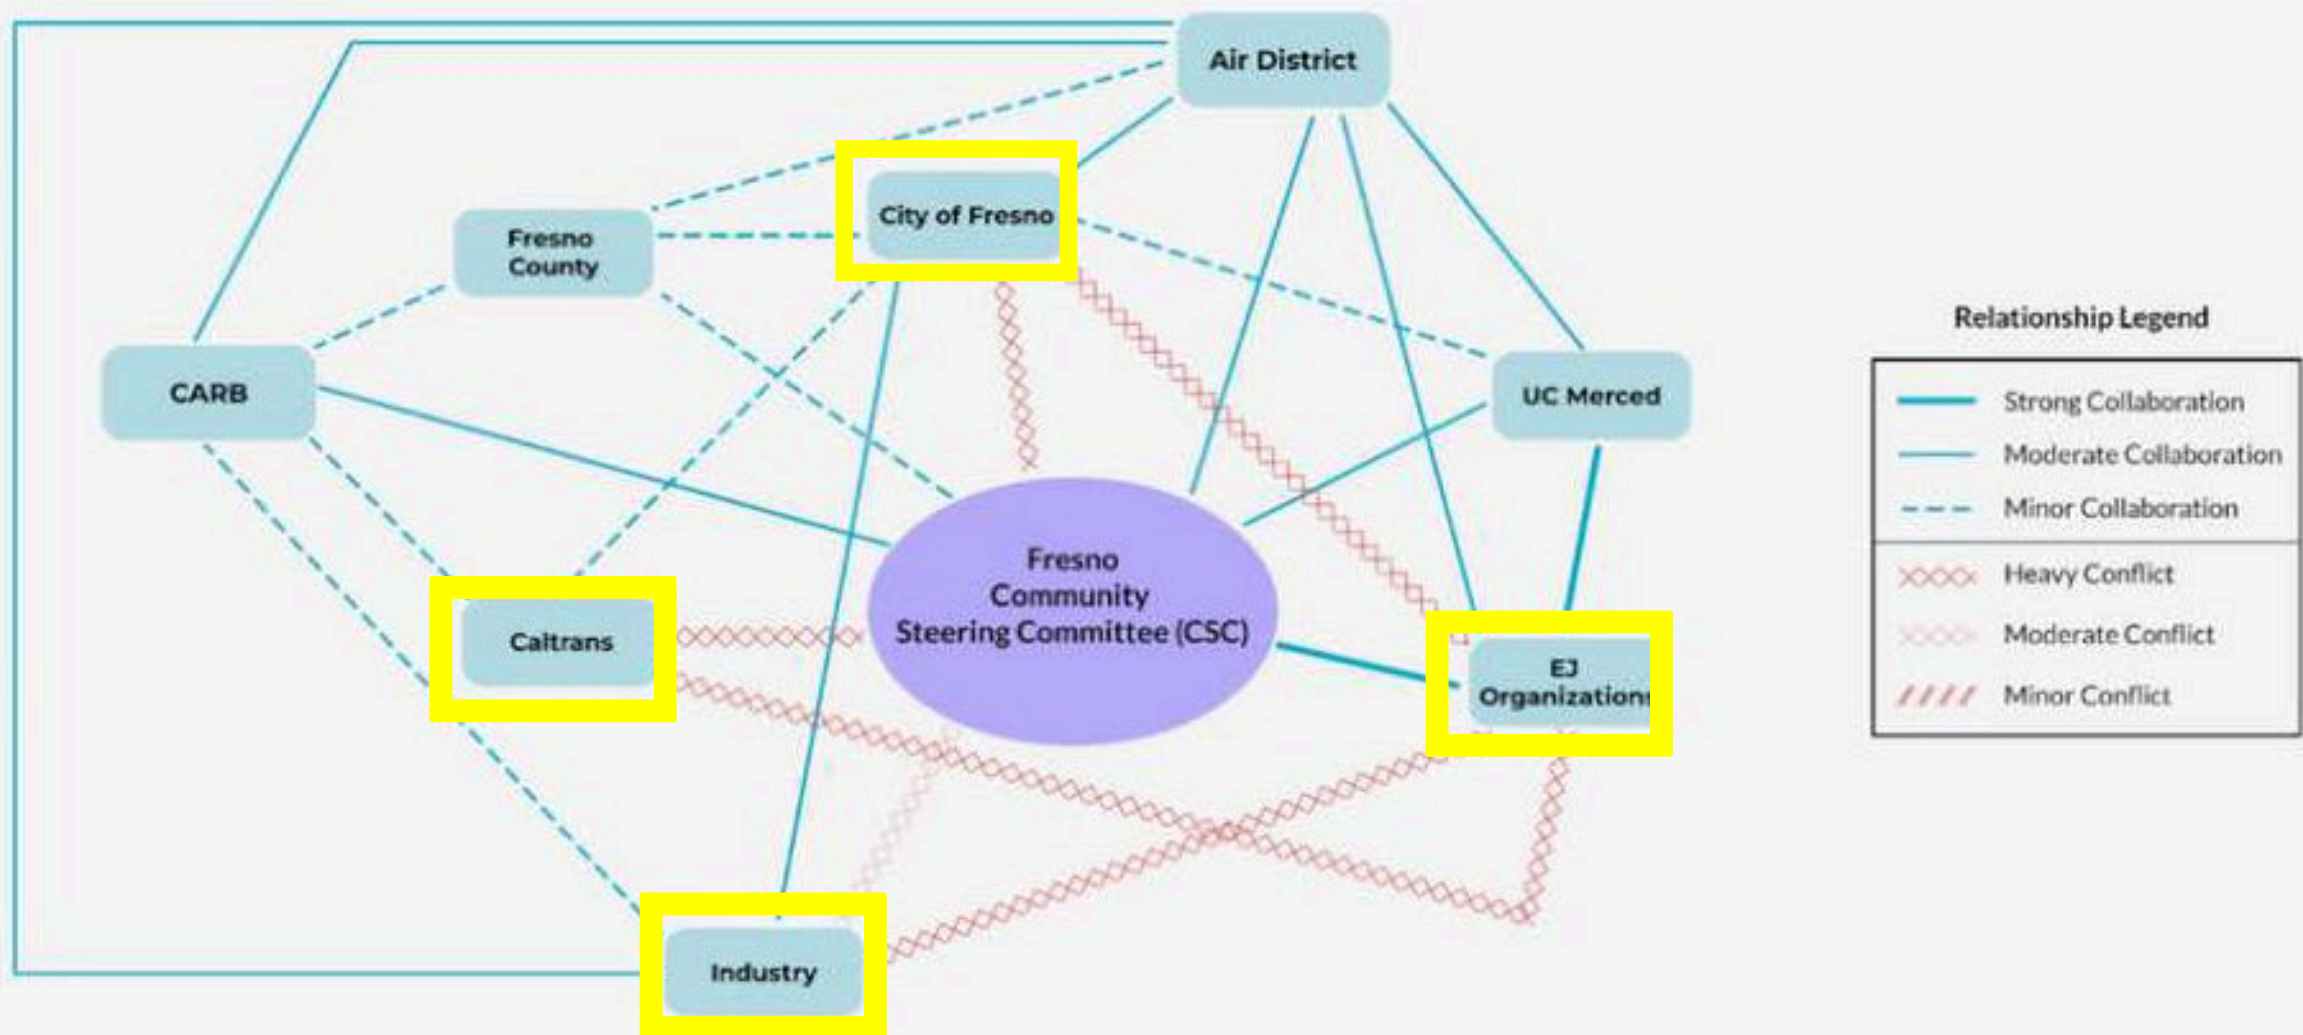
Air District

City of Fresno

Fresno County

CARB

UC Merced

Fresno Community Steering Committee (CSC)

Caltrans

EJ Organization

Industry

Relationship Legend

Strong Collaboration
Moderate Collaboration
Minor Collaboration
Heavy Conflict
Moderate Conflict
Minor Conflict